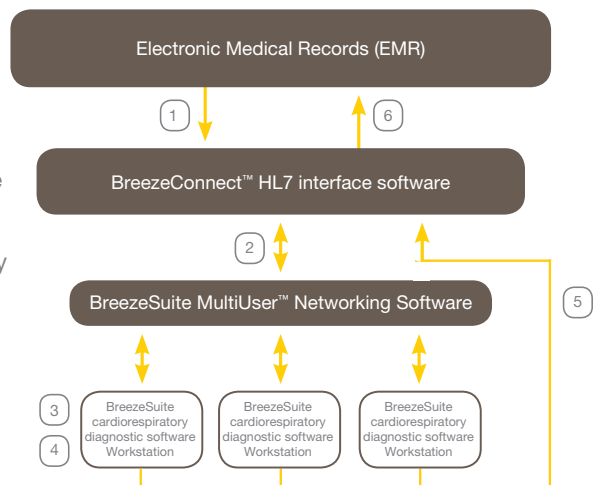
Electronic Medical Records (EMR)

1

6

e

BreezeConnect™ HL7 interface software

2

y

BreezeSuite MultiUser™ Networking Software

5

3

4

BreezeSuite cardiorespiratory diagnostic software Workstation

BreezeSuite cardiorespiratory diagnostic software Workstation

BreezeSuite cardiorespiratory diagnostic software Workstation